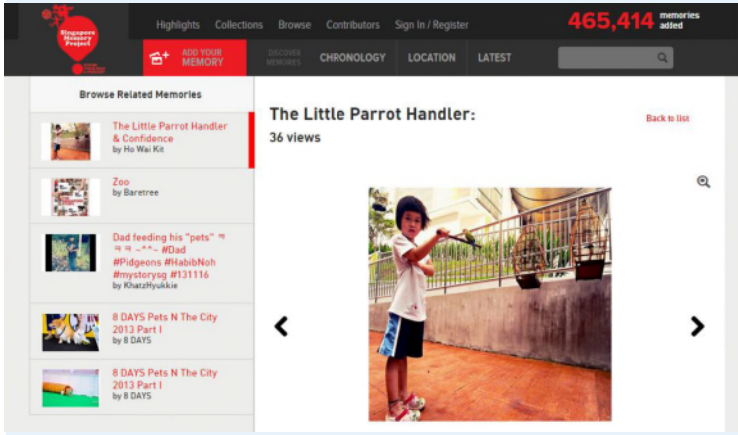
Singapore Memory Project

Highlights Collections Browse Contributors Sign In / Register

465,414 memories added

ADD YOUR MEMORY

DISCOVER MEMORIES

CHRONOLOGY LOCATION LATEST

Browse Related Memories

The Little Parrot Handler & Confidence
by Ho Wai Kit

Zoo
by Baretree

Dad feeding his "pets" ㅋㅋㅋ ~^^~ #Dad #Pidgeons #HabibNoh #mystorysg #131116
by KhatzHyukkie

8 DAYS Pets N The City 2013 Part I
by 8 DAYS

8 DAYS Pets N The City 2013 Part I
by 8 DAYS

The Little Parrot Handler:

36 views

Back to list